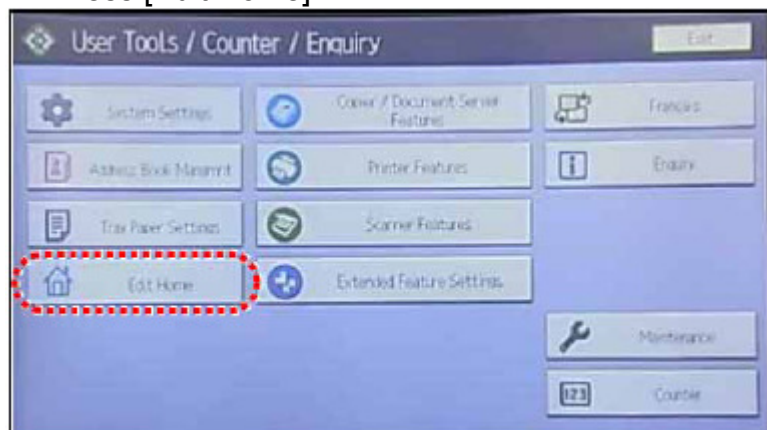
User Tools / Counter / Enquiry

Exit

System Settings

Copier / Document Server Features

Français

Address Book Mangmnt

Printer Features

Enquiry

Tray Paper Settings

Scanner Features

Edit Home

Extended Feature Settings

Maintenance

123

Counter